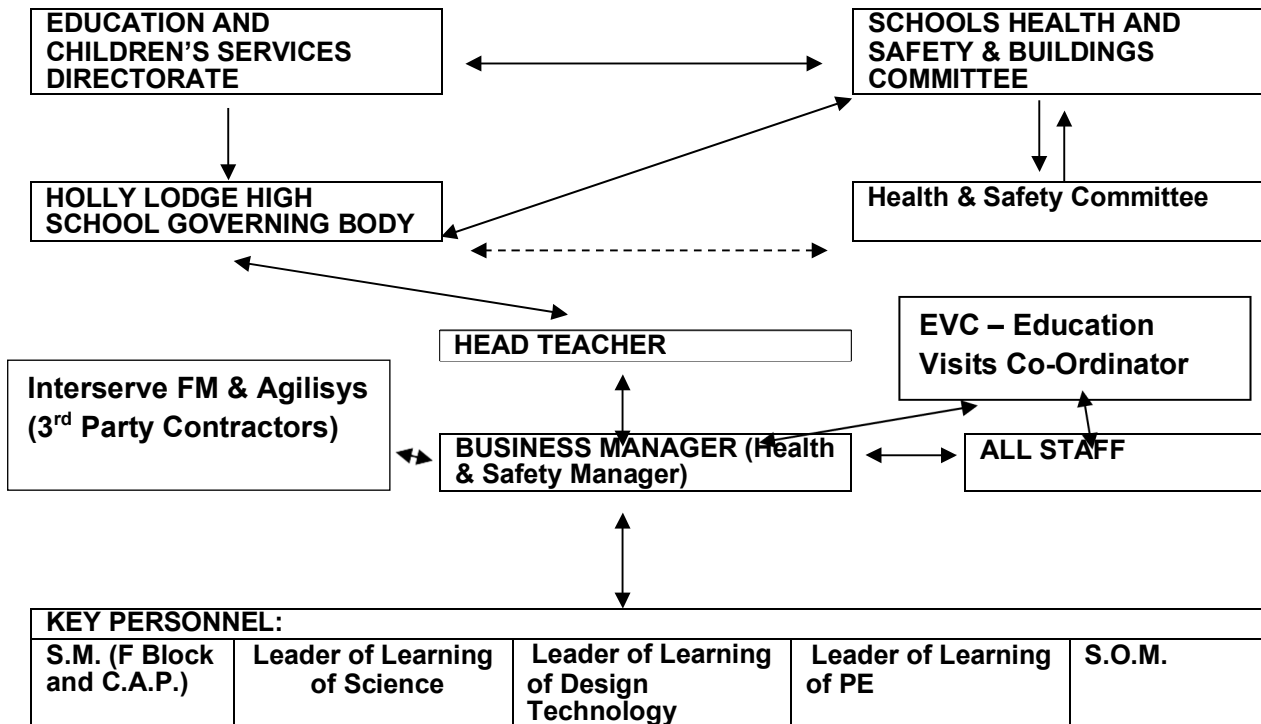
EDUCATION AND CHILDREN'S SERVICES DIRECTORATE

SCHOOLS HEALTH AND SAFETY & BUILDINGS COMMITTEE

HOLLY LODGE HIGH SCHOOL GOVERNING BODY

Health & Safety Committee

HEAD TEACHER

EVC – Education Visits Co-Ordinator

Interserve FM & Agilisys (3$^{rd}$ Party Contractors)

BUSINESS MANAGER (Health & Safety Manager)

ALL STAFF

KEY PERSONNEL:

| S.M. (F Block and C.A.P.) | Leader of Learning of Science | Leader of Learning of Design Technology | Leader of Learning of PE | S.O.M. |
|---|---|---|---|---|